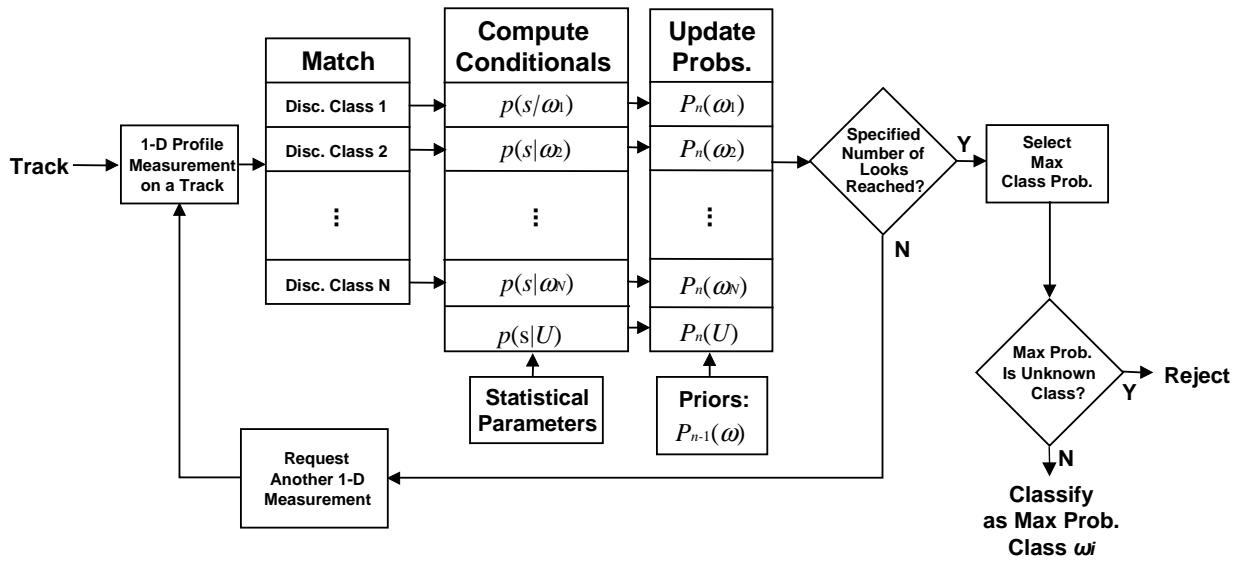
Track

1-D Profile Measurement on a Track

Match

Disc. Class 1

Disc. Class 2

⋮

Disc. Class N

Compute Conditionals

$p(s/\omega_1)$

$p(s|\omega_2)$

⋮

$p(s|\omega_N)$

$p(s|U)$

Statistical Parameters

Update Probs.

$P_n(\omega_1)$

$P_n(\omega_2)$

⋮

$P_n(\omega_N)$

$P_n(U)$

Priors: $P_{n-1}(\omega)$

Specified Number of Looks Reached?

Y

N

Select Max Class Prob.

Max Prob. Is Unknown Class?

Y

Reject

N

Classify as Max Prob. Class $\omega_i$

Request Another 1-D Measurement